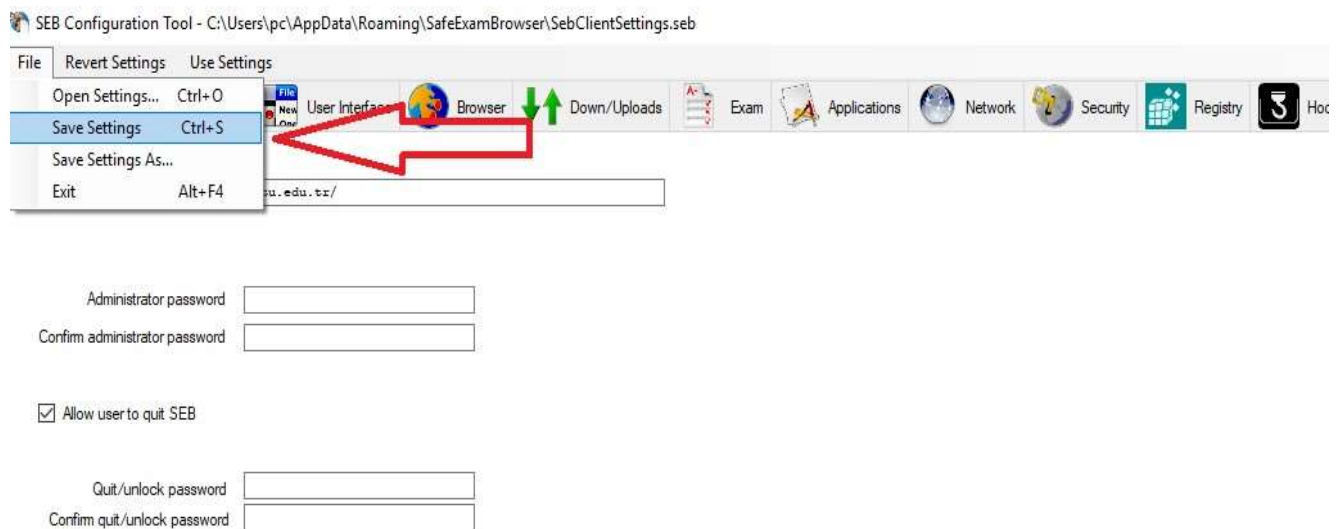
SEB Configuration Tool - C:\Users\pc\AppData\Roaming\SafeExamBrowser\SebClientSettings.seb

File Revert Settings Use Settings

Open Settings... Ctrl+O
Save Settings Ctrl+S
Save Settings As...
Exit Alt+F4

File New
User Interface Browser Down/Uploads Exam Applications Network Security Registry Hoo

u.edu.tr/

Administrator password
Confirm administrator password

Allow user to quit SEB

Quit/unlock password
Confirm quit/unlock password